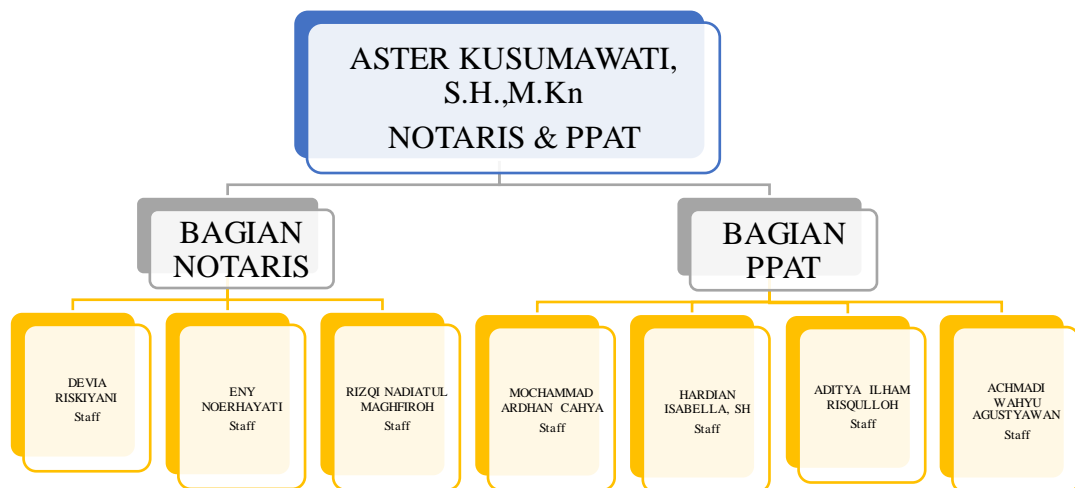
ASTER KUSUMAWATI, S.H.,M.Kn
NOTARIS & PPAT

BAGIAN NOTARIS

BAGIAN PPAT

DEVIA RISKIYANI
Staff

ENY NOERHAYATI
Staff

RIZQI NADIATUL MAGHFIROH
Staff

MOCHAMMAD ARDHAN CAHYA
Staff

HARDIAN ISABELLA, SH
Staff

ADITYA ILHAM RISQULLOH
Staff

ACHMADI WAHYU AGUSTYAWAN
Staff